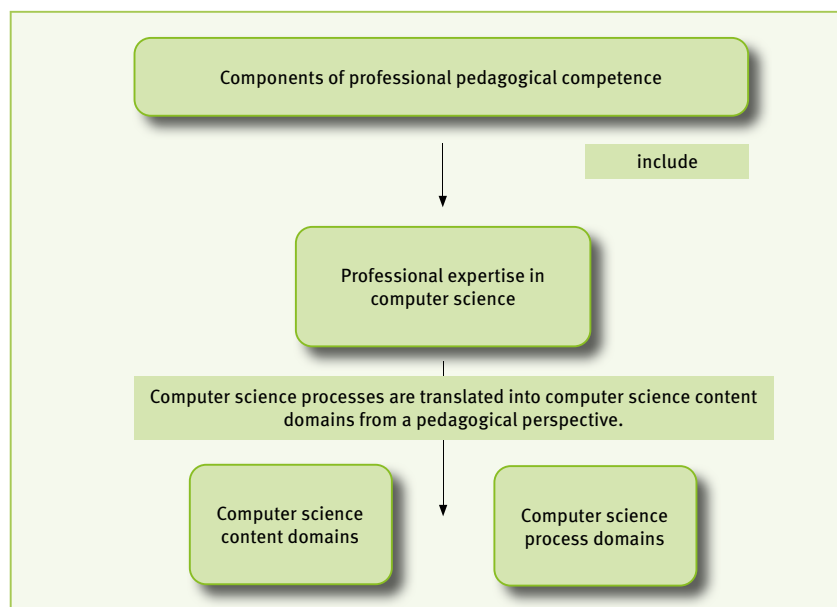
Components of professional pedagogical competence

include

Professional expertise in computer science

Computer science processes are translated into computer science content domains from a pedagogical perspective.

Computer science content domains

Computer science process domains